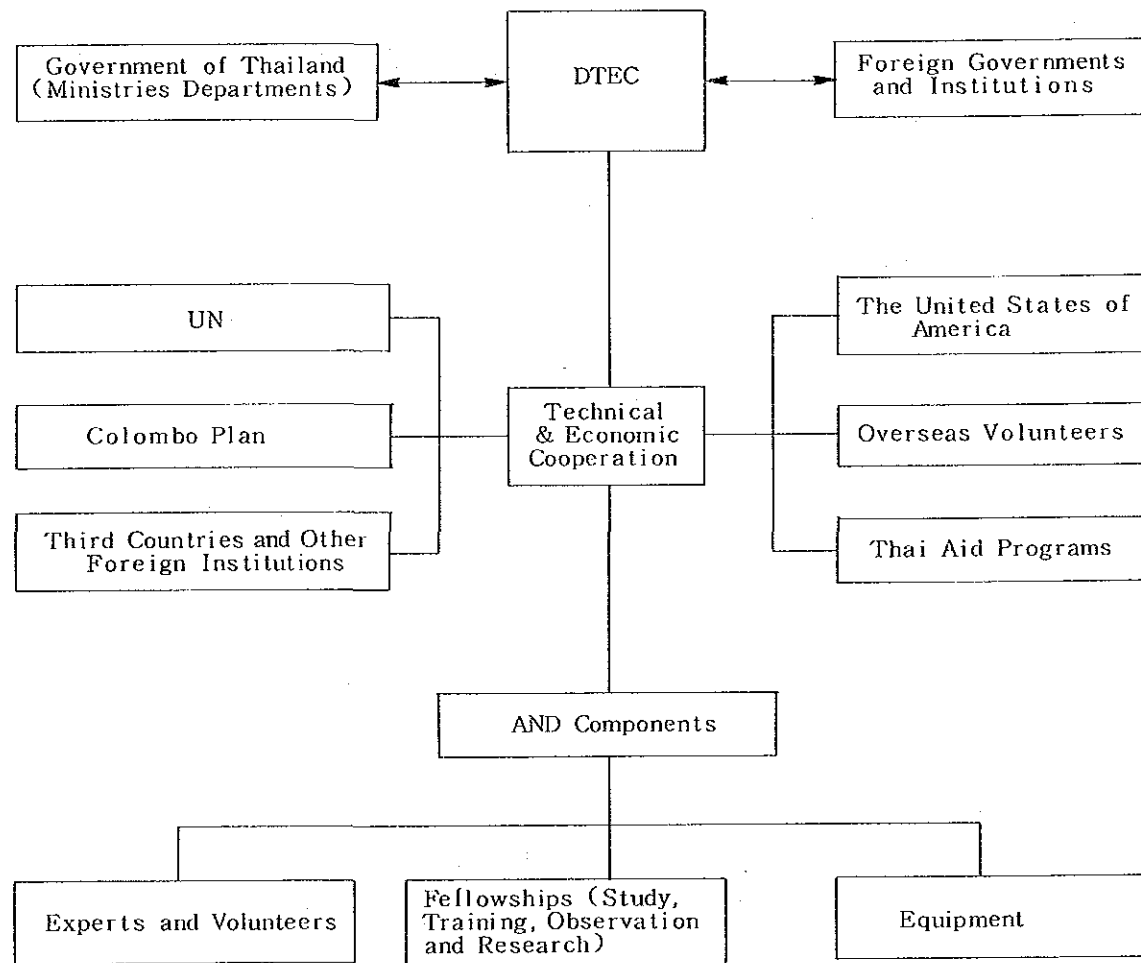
Government of Thailand (Ministries Departments)

DTEC

Foreign Governments and Institutions

UN

Colombo Plan

Third Countries and Other Foreign Institutions

Technical & Economic Cooperation

The United States of America

Overseas Volunteers

Thai Aid Programs

AND Components

Experts and Volunteers

Fellowships (Study, Training, Observation and Research)

Equipment